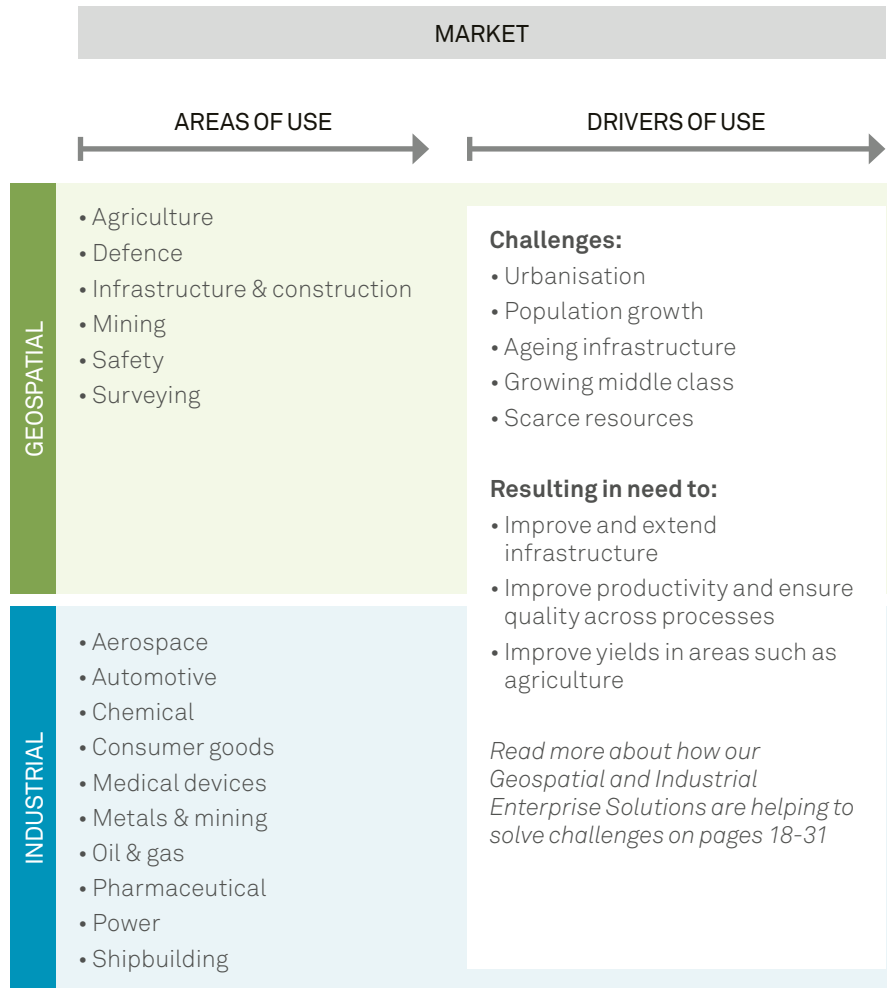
MARKET

AREAS OF USE

DRIVERS OF USE

GEOSPATIAL

• Agriculture
• Defence
• Infrastructure & construction
• Mining
• Safety
• Surveying

Challenges:
• Urbanisation
• Population growth
• Ageing infrastructure
• Growing middle class
• Scarce resources

Resulting in need to:
• Improve and extend infrastructure
• Improve productivity and ensure quality across processes
• Improve yields in areas such as agriculture

Read more about how our Geospatial and Industrial Enterprise Solutions are helping to solve challenges on pages 18-31

INDUSTRIAL

• Aerospace
• Automotive
• Chemical
• Consumer goods
• Medical devices
• Metals & mining
• Oil & gas
• Pharmaceutical
• Power
• Shipbuilding